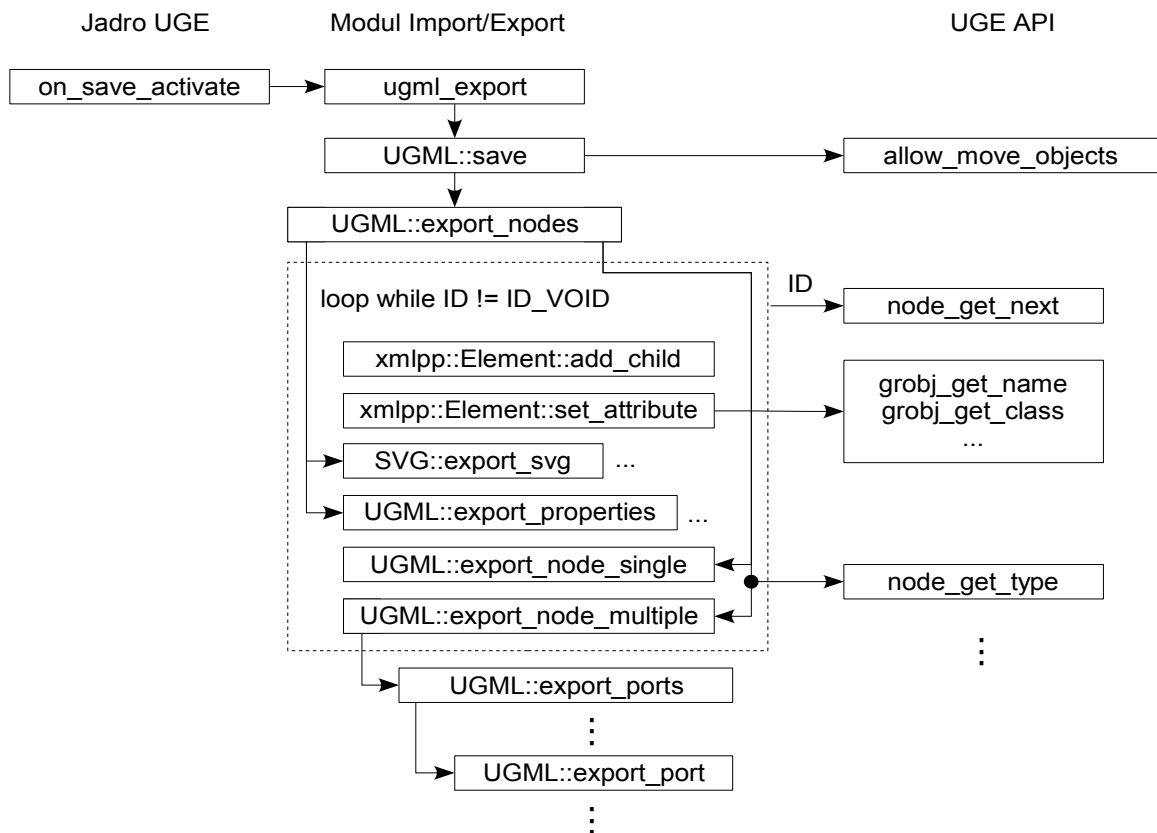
Jadro UGE

Modul Import/Export

UGE API

on_save_activate

ugml_export

UGML::save

allow_move_objects

UGML::export_nodes

loop while ID != ID_VOID

ID

node_get_next

xmlpp::Element::add_child

xmlpp::Element::set_attribute

grobj_get_name
grobj_get_class
...

SVG::export_svg

...

UGML::export_properties

...

UGML::export_node_single

node_get_type

UGML::export_node_multiple

⋮

UGML::export_ports

⋮

UGML::export_port

⋮